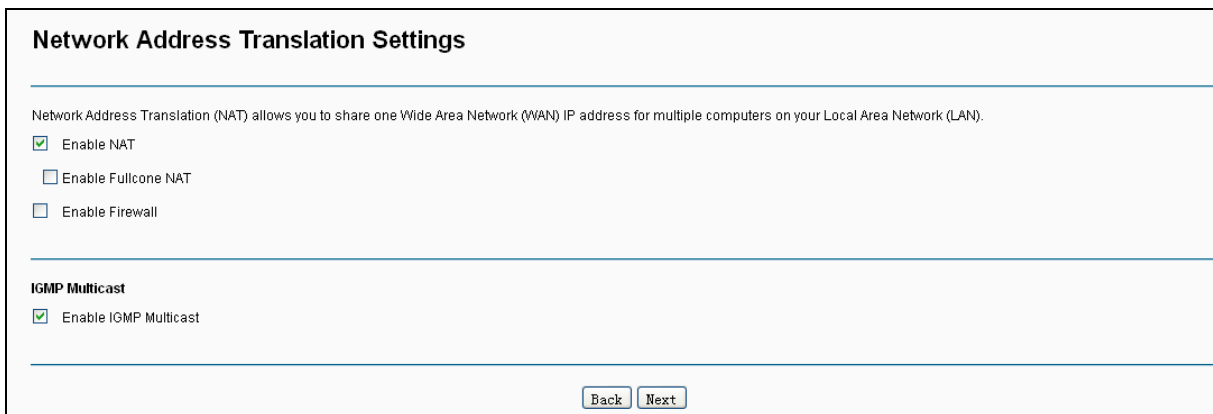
Network Address Translation Settings

Network Address Translation (NAT) allows you to share one Wide Area Network (WAN) IP address for multiple computers on your Local Area Network (LAN).

Enable NAT

Enable Fullcone NAT

Enable Firewall

IGMP Multicast

Enable IGMP Multicast

Back Next